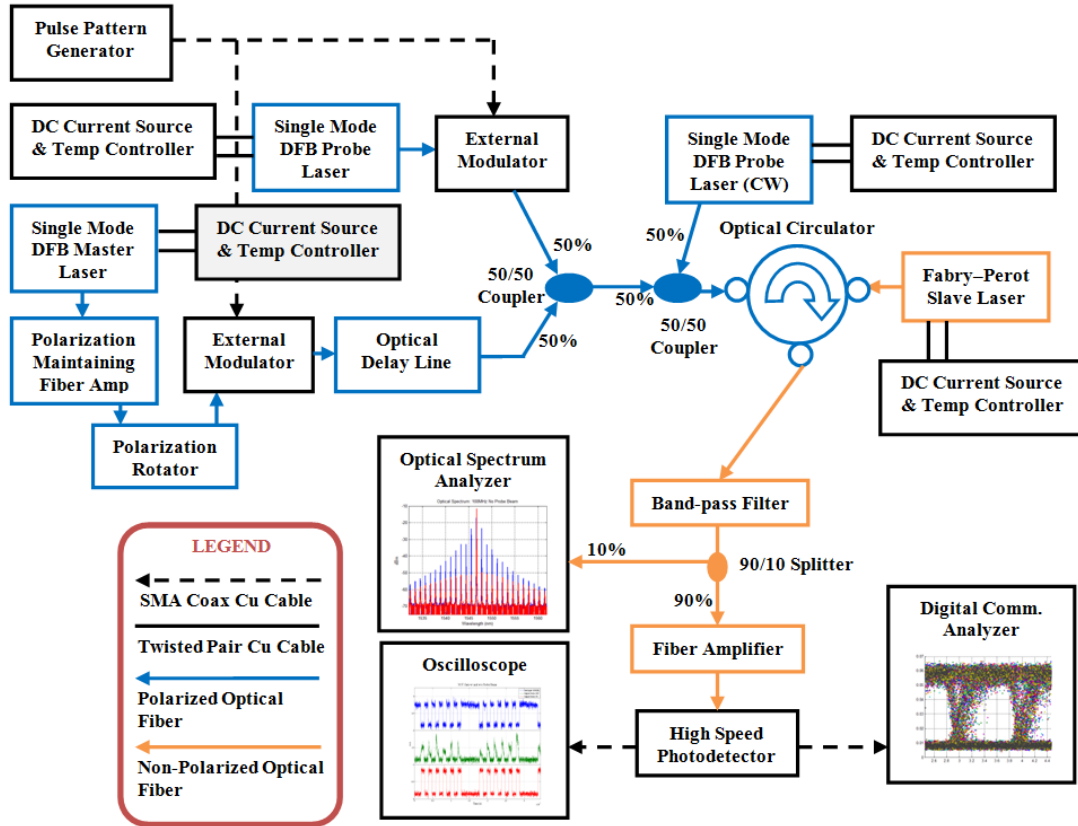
Pulse Pattern Generator

DC Current Source & Temp Controller

Single Mode DFB Probe Laser

External Modulator

Single Mode DFB Probe Laser (CW)

DC Current Source & Temp Controller

Single Mode DFB Master Laser

DC Current Source & Temp Controller

50%

50%

Optical Circulator

50/50 Coupler

50%

Fabry–Perot Slave Laser

Polarization Maintaining Fiber Amp

External Modulator

Optical Delay Line

50%

50/50 Coupler

DC Current Source & Temp Controller

Polarization Rotator

Optical Spectrum Analyzer

Optical Spectrum: 100MHz No Probe Beam

Band-pass Filter

LEGEND

SMA Coax Cu Cable

Twisted Pair Cu Cable

Polarized Optical Fiber

Non-Polarized Optical Fiber

10%

90/10 Splitter

90%

Fiber Amplifier

Digital Comm. Analyzer

Oscilloscope

High Speed Photodetector